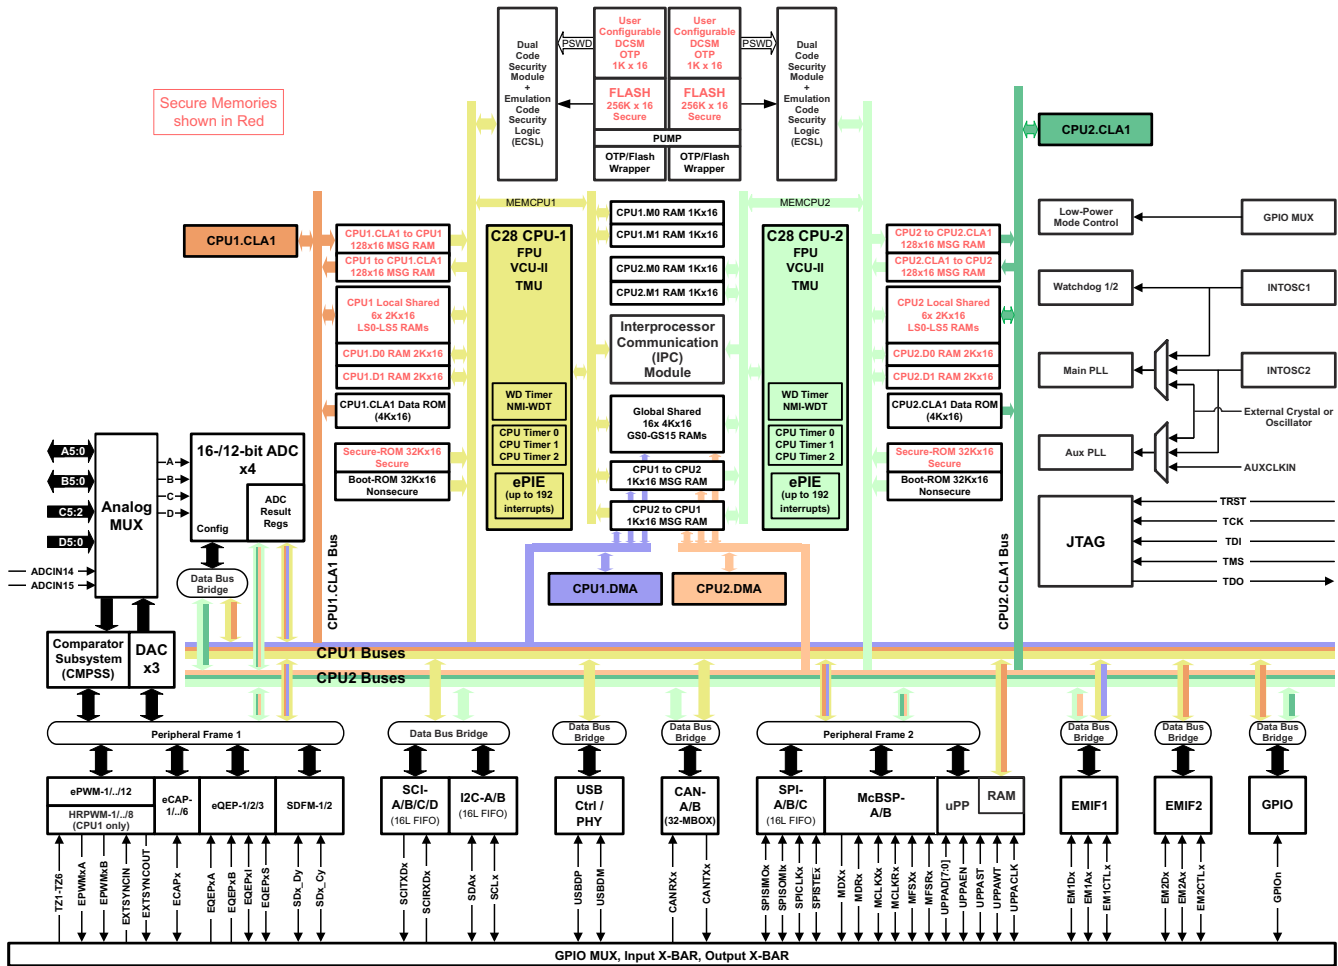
Secure Memories shown in Red

Dual Code Security Module + Emulation Code Security Logic (ECSL)

PSWD

User Configurable DCSM OTP 1K x 16

User Configurable DCSM OTP 1K x 16

PSWD

Dual Code Security Module + Emulation Code Security Logic (ECSL)

FLASH 256K x 16 Secure

FLASH 256K x 16 Secure

PUMP

OTP/Flash Wrapper

OTP/Flash Wrapper

MEMCPU1

MEMCPU2

CPU2.CLA1

CPU1.CLA1

CPU1.CLA1 to CPU1 128x16 MSG RAM

CPU1 to CPU1.CLA1 128x16 MSG RAM

CPU1 Local Shared 6x 2Kx16 LS0-LS5 RAMs

CPU1.D0 RAM 2Kx16

CPU1.D1 RAM 2Kx16

CPU1.CLA1 Data ROM (4Kx16)

Secure-ROM 32Kx16 Secure

Boot-ROM 32Kx16 Nonsecure

C28 CPU-1 FPU VCU-II TMU

WD Timer NMI-WDT

CPU Timer 0 CPU Timer 1 CPU Timer 2

ePIE (up to 192 interrupts)

CPU1.M0 RAM 1Kx16

CPU1.M1 RAM 1Kx16

CPU2.M0 RAM 1Kx16

CPU2.M1 RAM 1Kx16

Interprocessor Communication (IPC) Module

Global Shared 16x 4Kx16 GS0-GS15 RAMs

CPU1 to CPU2 1Kx16 MSG RAM

CPU2 to CPU1 1Kx16 MSG RAM

C28 CPU-2 FPU VCU-II TMU

WD Timer NMI-WDT

CPU Timer 0 CPU Timer 1 CPU Timer 2

ePIE (up to 192 interrupts)

CPU2 to CPU2.CLA1 128x16 MSG RAM

CPU2.CLA1 to CPU2 128x16 MSG RAM

CPU2 Local Shared 6x 2Kx16 LS0-LS5 RAMs

CPU2.D0 RAM 2Kx16

CPU2.D1 RAM 2Kx16

CPU2.CLA1 Data ROM (4Kx16)

Secure-ROM 32Kx16 Secure

Boot-ROM 32Kx16 Nonsecure

Low-Power Mode Control

GPIO MUX

Watchdog 1/2

INTOSC1

Main PLL

INTOSC2

External Crystal or Oscillator

Aux PLL

AUXCLKIN

JTAG

TRST

TCK

TDI

TMS

TDO

A5:0

B5:0

C5:2

D5:0

ADCIN14

ADCIN15

Analog MUX

A

B

C

D

16-/12-bit ADC x4

Config

ADC Result Regs

Data Bus Bridge

CPU1.CLA1 Bus

CPU1.DMA

CPU2.DMA

CPU2.CLA1 Bus

Comparator Subsystem (CMPSS)

DAC x3

CPU1 Buses

CPU2 Buses

Peripheral Frame 1

Data Bus Bridge

Data Bus Bridge

Data Bus Bridge

Peripheral Frame 2

Data Bus Bridge

Data Bus Bridge

Data Bus Bridge

ePWM-1/../12

HRPWM-1/../8 (CPU1 only)

eCAP-1/../6

eQEP-1/2/3

SDFM-1/2

SCI-A/B/C/D (16L FIFO)

I2C-A/B (16L FIFO)

USB Ctrl / PHY

CAN-A/B (32-MBOX)

SPI-A/B/C (16L FIFO)

McBSP-A/B

uPP

RAM

EMIF1

EMIF2

GPIO

TZ1-TZ6

EPWMxA

EPWMxB

EXTSYNCIN

EXTSYNCOUT

ECAPx

EQEPxA

EQEPxB

EQEPxI

EQEPxS

SDx_Dy

SDx_Cy

SCITXDx

SCIRXDx

SDAx

SCLx

USBDP

USBDM

CANRXx

CANTXx

SPISIMOx

SPISOMIx

SPICLKx

SPISTEx

MDXx

MDRx

MCLKXx

MCLKRx

MFSXx

MFSRx

UPPAD[7:0]

UPPAEN

UPPAST

UPPAWT

UPPACLK

EM1Dx

EM1Ax

EM1CTLx

EM2Dx

EM2Ax

EM2CTLx

GPIOn

GPIO MUX, Input X-BAR, Output X-BAR